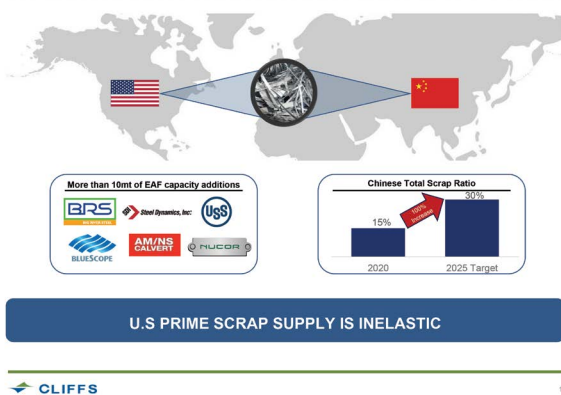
More than 10mt of EAF capacity additions

BRS BIG RIVER STEEL

Steel Dynamics, Inc.

USS

BLUESCOPE

AM/NS CALVERT

NUCOR

Chinese Total Scrap Ratio

| 2020 | 2025 Target |
|---|---|
| 15% | 30% |

100% Increase

U.S PRIME SCRAP SUPPLY IS INELASTIC

CLIFFS